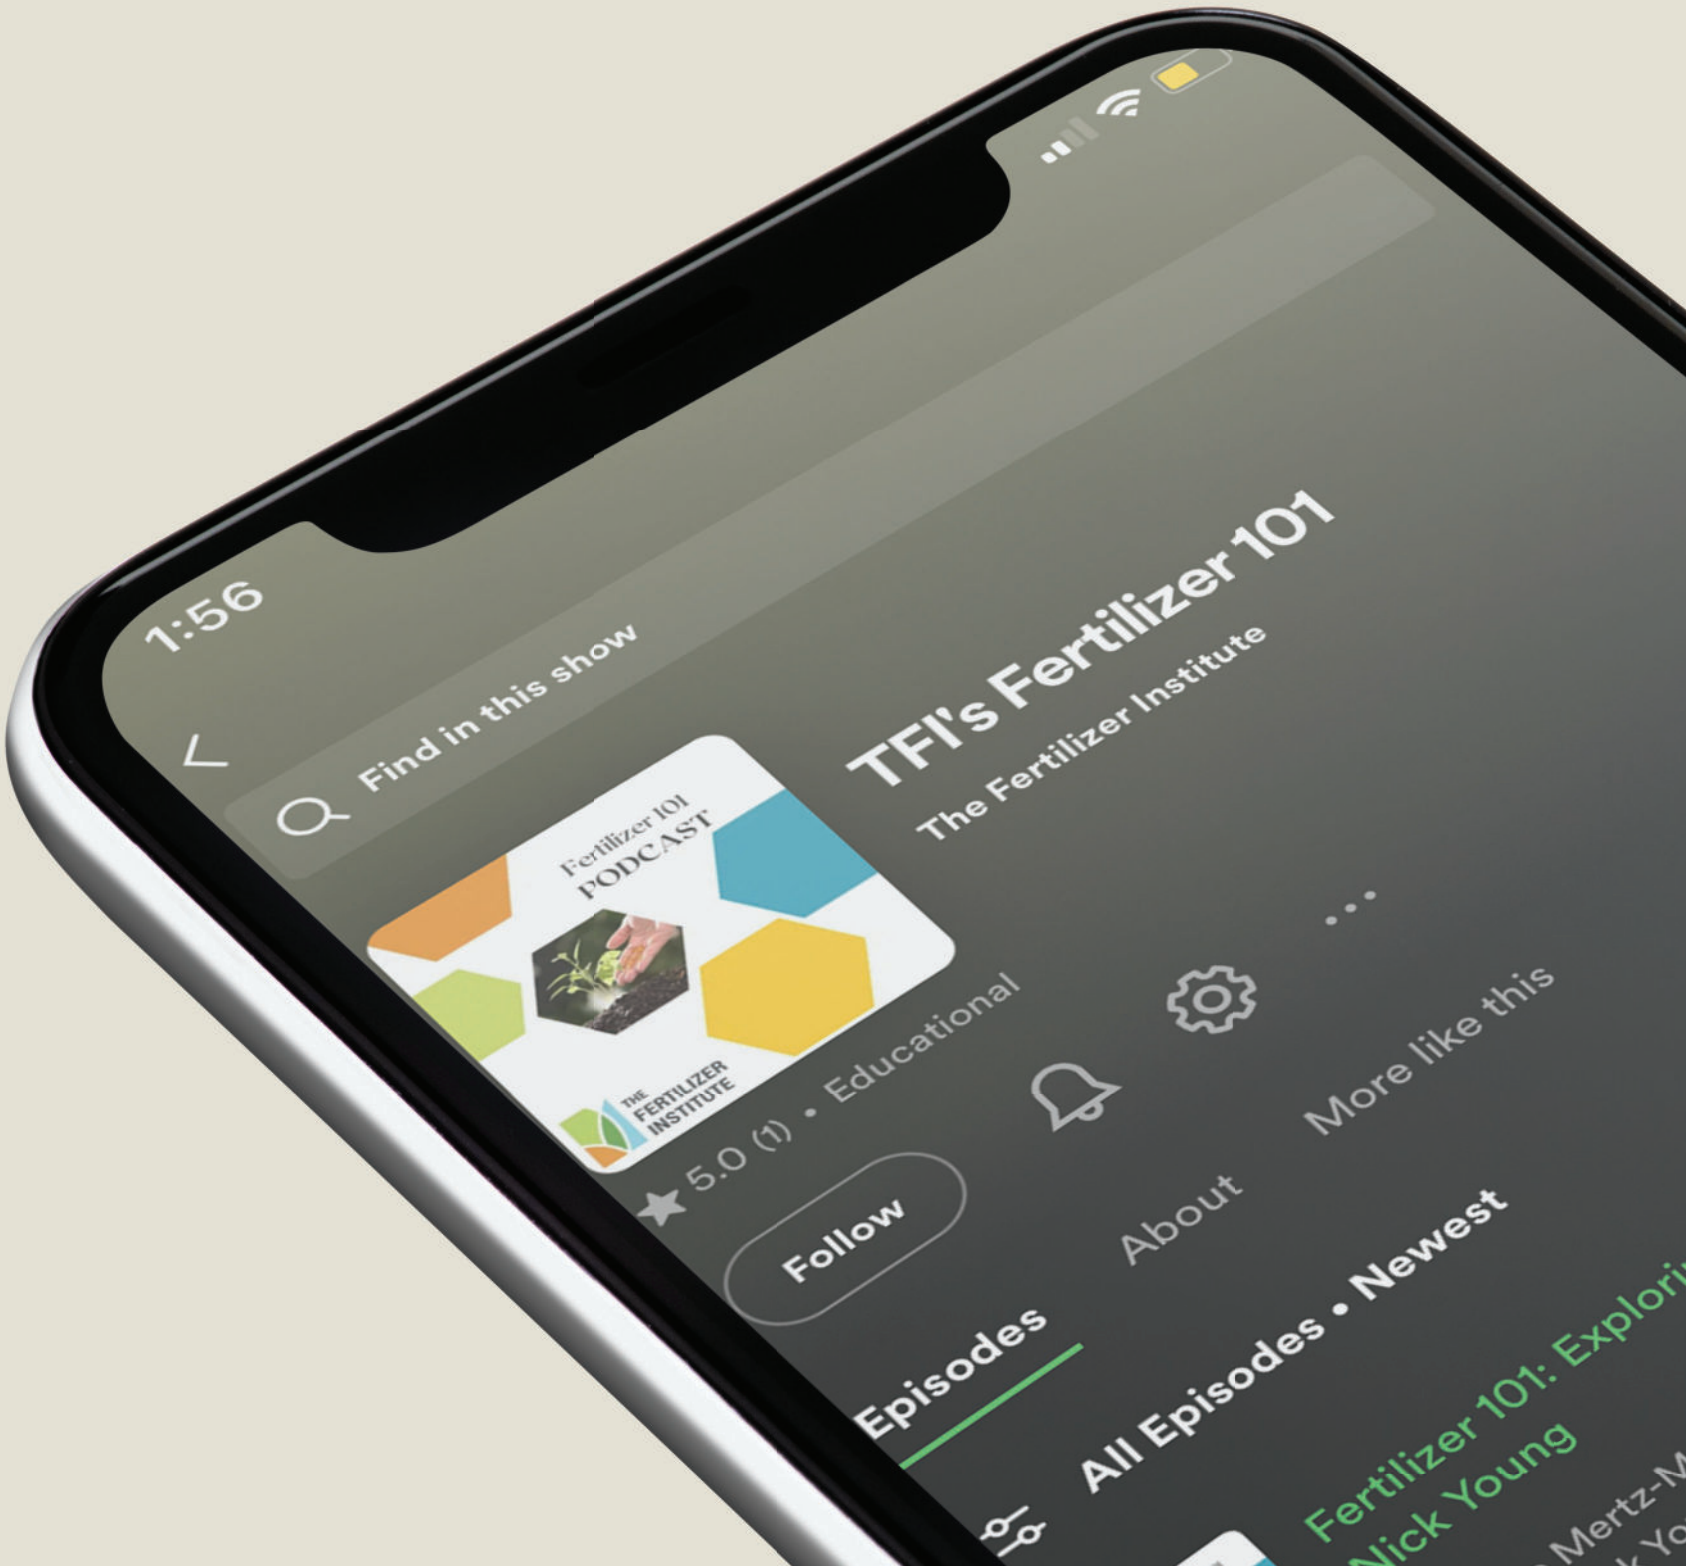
1:56

Find in this show

Fertilizer 101
PODCAST

THE FERTILIZER INSTITUTE

TFI's Fertilizer 101

The Fertilizer Institute

5.0 (1) • Educational

Follow

About

More like this

Episodes

All Episodes • Newest

Fertilizer 101: Explori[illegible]
Nick Young

Mertz-M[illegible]
Yo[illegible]